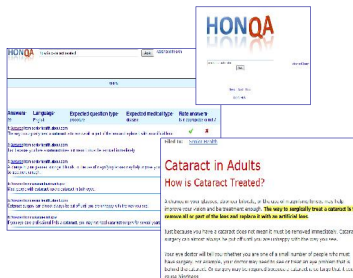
HONQA

HONQA

100%

Answers

Language

Expected question type

Expected medical type

Rate answers

Cataract in Adults

How is Cataract Treated?

The way to surgically treat a cataract is to remove all or part of the lens and replace it with an artificial lens.

Just because you have a cataract does not mean it must be removed immediately.

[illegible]